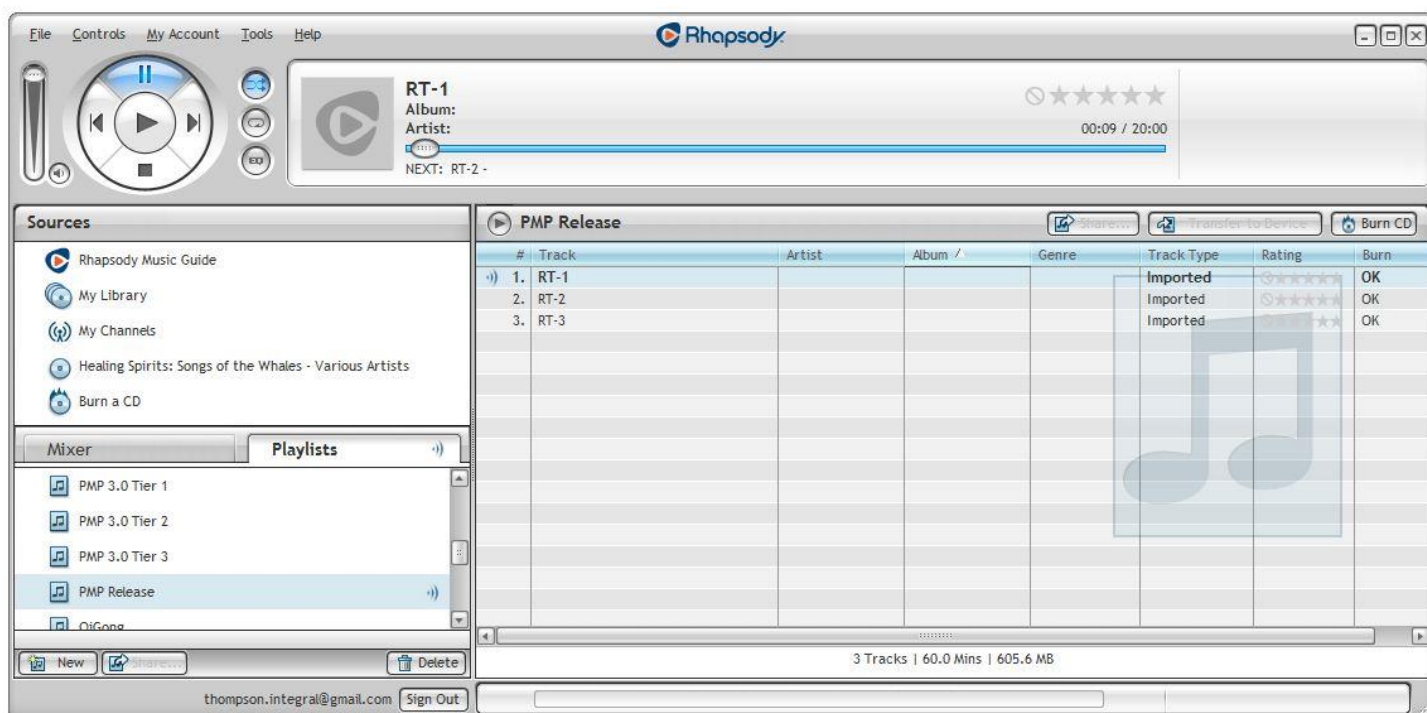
File Controls My Account Tools Help

Rhapsody

RT-1
Album:
Artist:
NEXT: RT-2 -

00:09 / 20:00

Sources

Rhapsody Music Guide
My Library
My Channels
Healing Spirits: Songs of the Whales - Various Artists
Burn a CD

Mixer
Playlists

PMP 3.0 Tier 1
PMP 3.0 Tier 2
PMP 3.0 Tier 3
PMP Release
QiGong

New Share... Delete

thompson.integral@gmail.com Sign Out

PMP Release

Share... Transfer to Device Burn CD

| # | Track | Artist | Album | Genre | Track Type | Rating | Burn |
|---|---|---|---|---|---|---|---|
| 1. | RT-1 | | | | Imported | | OK |
| 2. | RT-2 | | | | Imported | | OK |
| 3. | RT-3 | | | | Imported | | OK |

3 Tracks | 60.0 Mins | 605.6 MB